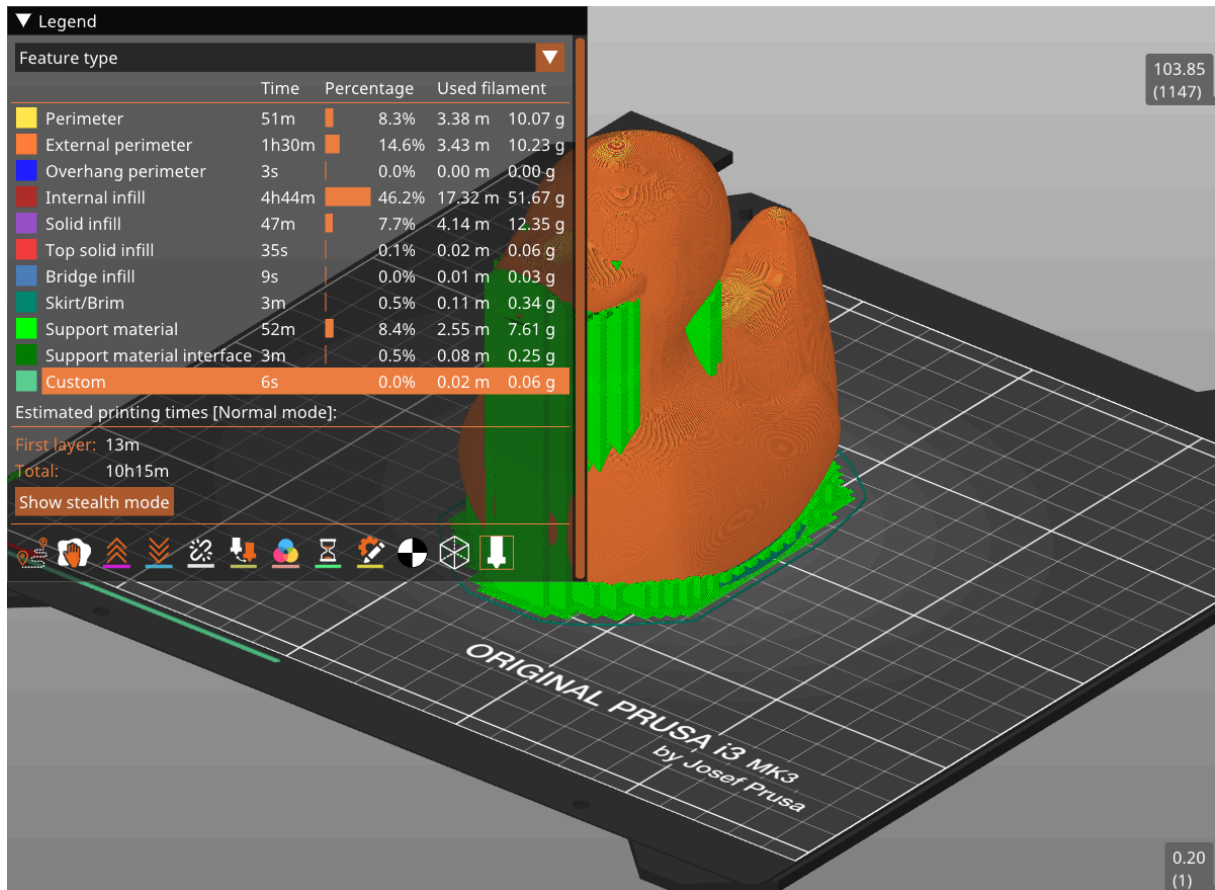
▼ Legend

Feature type

| | Time | Percentage | Used filament | |
|---|---|---|---|---|
| Perimeter | 51m | 8.3% | 3.38 m | 10.07 g |
| External perimeter | 1h30m | 14.6% | 3.43 m | 10.23 g |
| Overhang perimeter | 3s | 0.0% | 0.00 m | 0.00 g |
| Internal infill | 4h44m | 46.2% | 17.32 m | 51.67 g |
| Solid infill | 47m | 7.7% | 4.14 m | 12.35 g |
| Top solid infill | 35s | 0.1% | 0.02 m | 0.06 g |
| Bridge infill | 9s | 0.0% | 0.01 m | 0.03 g |
| Skirt/Brim | 3m | 0.5% | 0.11 m | 0.34 g |
| Support material | 52m | 8.4% | 2.55 m | 7.61 g |
| Support material interface | 3m | 0.5% | 0.08 m | 0.25 g |
| Custom | 6s | 0.0% | 0.02 m | 0.06 g |

Estimated printing times [Normal mode]:

First layer: 13m
Total: 10h15m

Show stealth mode

103.85
(1147)

ORIGINAL PRUSA i3 MK3
by Josef Prusa

0.20
(1)